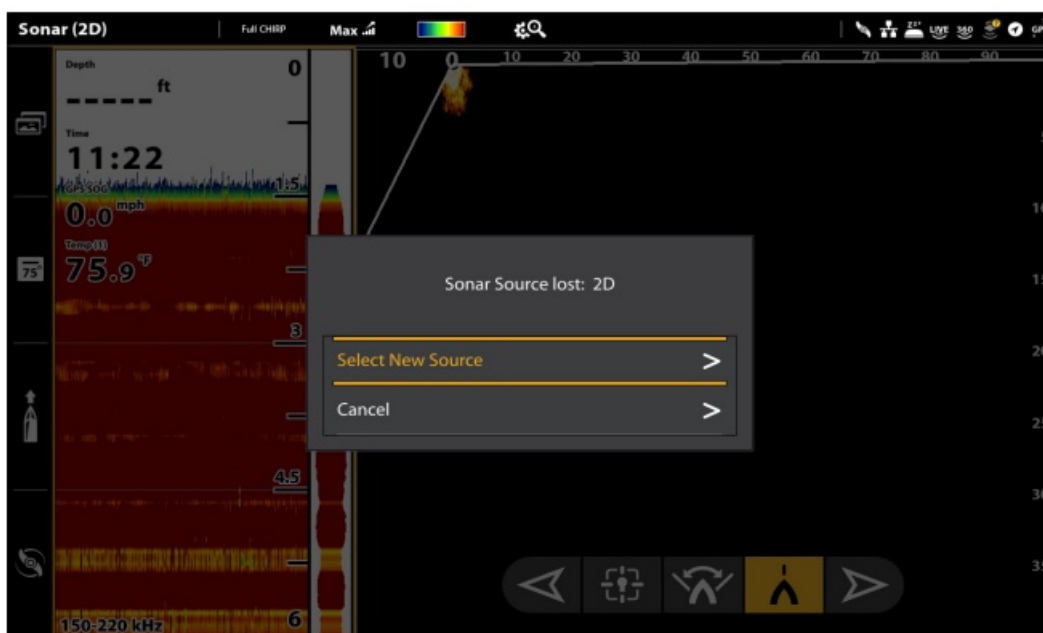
Sonar (2D)
Full CHIRP
Max
LIVE 360 GP

10 0 10 20 30 40 50 60 70 80 90

Depth
----- ft
0

Time
11:22

GPS SOG
0.0 mph
1.5

Temp (1)
75.9 °F

75°

3

4.5

6

150-220 kHz

Sonar Source lost: 2D

Select New Source >

Cancel >

10
15
20
25
30
35